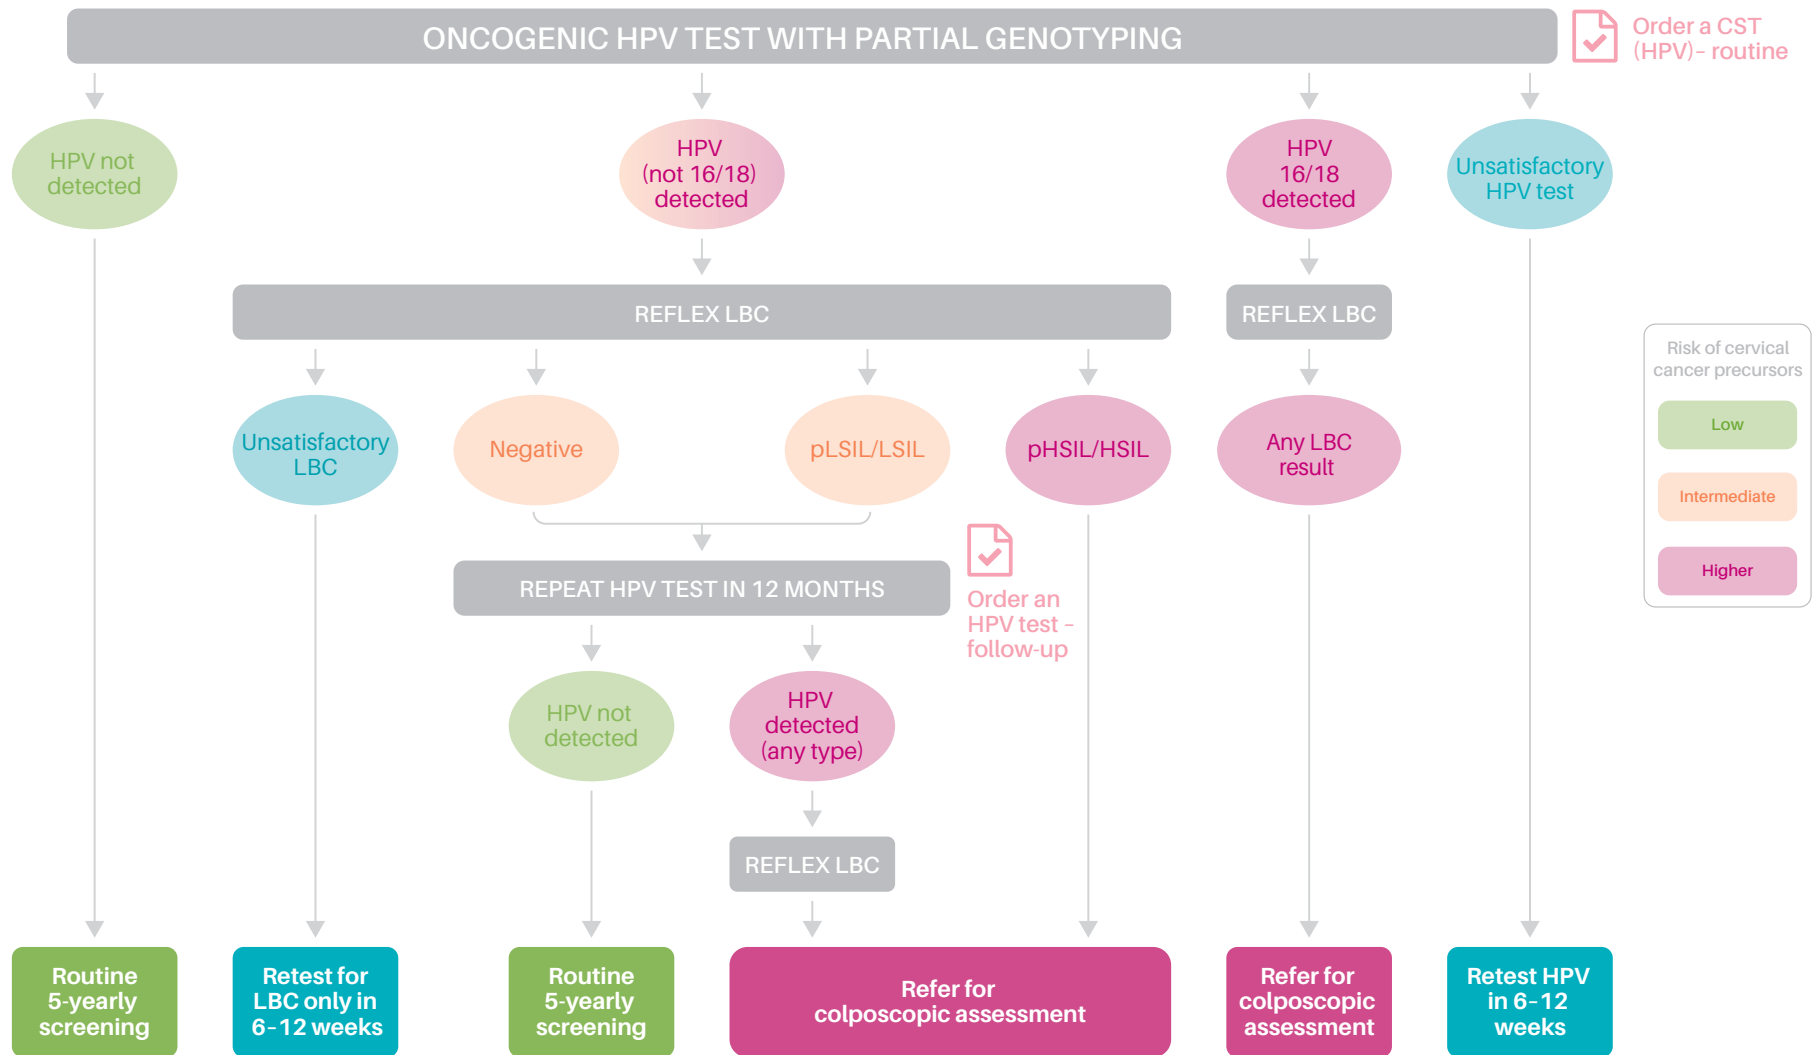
ONCOGENIC HPV TEST WITH PARTIAL GENOTYPING

Order a CST (HPV)- routine

HPV not detected

HPV (not 16/18) detected

HPV 16/18 detected

Unsatisfactory HPV test

REFLEX LBC

REFLEX LBC

Risk of cervical cancer precursors

Low

Intermediate

Higher

Unsatisfactory LBC

Negative

pLSIL/LSIL

pHSIL/HSIL

Any LBC result

REPEAT HPV TEST IN 12 MONTHS

Order an HPV test - follow-up

HPV not detected

HPV detected (any type)

REFLEX LBC

Routine 5-yearly screening

Retest for LBC only in 6-12 weeks

Routine 5-yearly screening

Refer for colposcopic assessment

Refer for colposcopic assessment

Retest HPV in 6-12 weeks